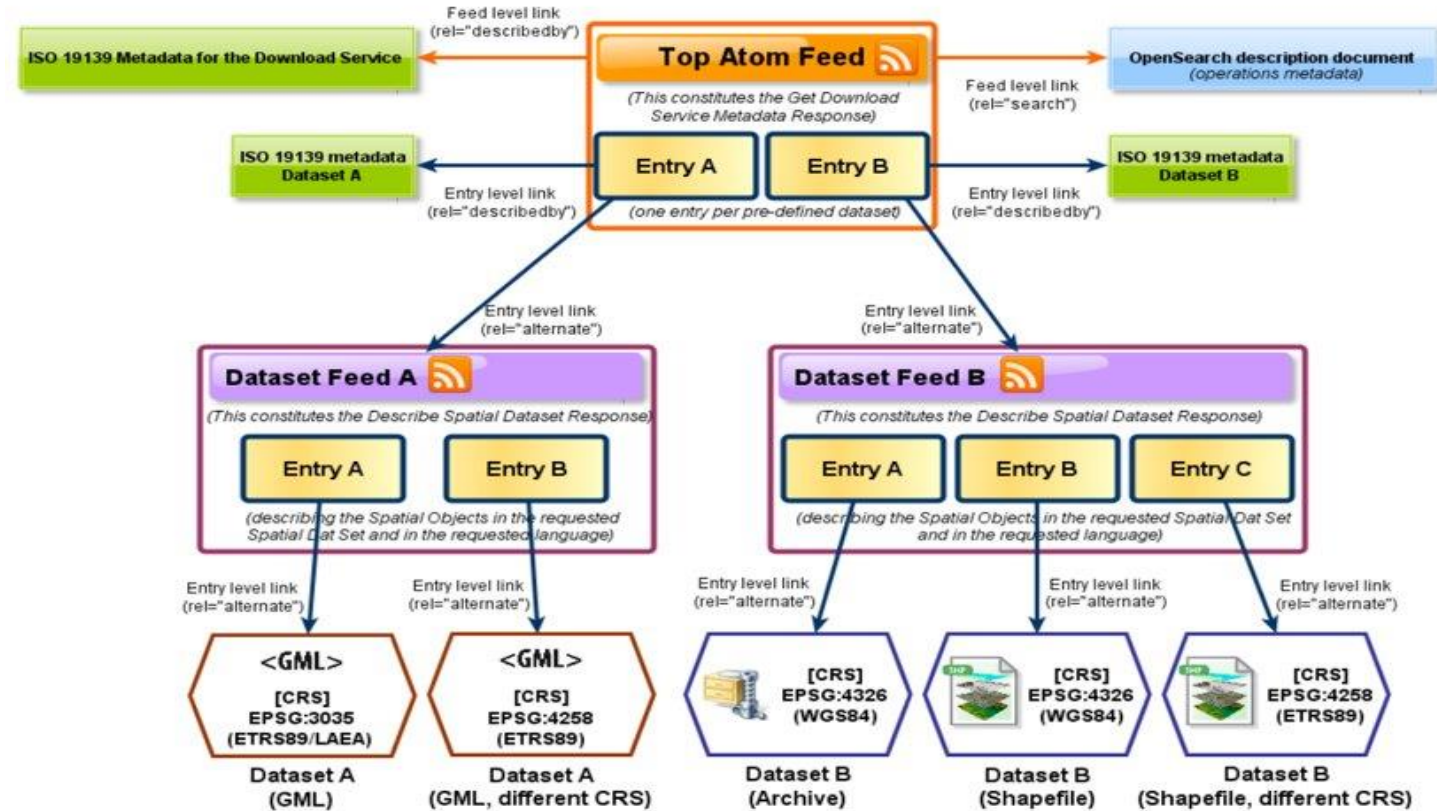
Feed level link (rel="describedby")

ISO 19139 Metadata for the Download Service

Top Atom Feed

(This constitutes the Get Download Service Metadata Response)

OpenSearch description document
(operations metadata)

Feed level link (rel="search")

ISO 19139 metadata Dataset A

Entry A

Entry B

ISO 19139 metadata Dataset B

Entry level link (rel="describedby")

(one entry per pre-defined dataset)

Entry level link (rel="describedby")

Entry level link (rel="alternate")

Entry level link (rel="alternate")

Dataset Feed A

(This constitutes the Describe Spatial Dataset Response)

Entry A

Entry B

(describing the Spatial Objects in the requested Spatial Dat Set and in the requested language)

Dataset Feed B

(This constitutes the Describe Spatial Dataset Response)

Entry A

Entry B

Entry C

(describing the Spatial Objects in the requested Spatial Dat Set and in the requested language)

Entry level link (rel="alternate")

Entry level link (rel="alternate")

Entry level link (rel="alternate")

Entry level link (rel="alternate")

Entry level link (rel="alternate")

<GML>
[CRS]
EPSG:3035
(ETRS89/LAEA)

<GML>
[CRS]
EPSG:4258
(ETRS89)

[CRS]
EPSG:4326
(WGS84)

SHP
[CRS]
EPSG:4326
(WGS84)

SHP
[CRS]
EPSG:4258
(ETRS89)

Dataset A
(GML)

Dataset A
(GML, different CRS)

Dataset B
(Archive)

Dataset B
(Shapefile)

Dataset B
(Shapefile, different CRS)